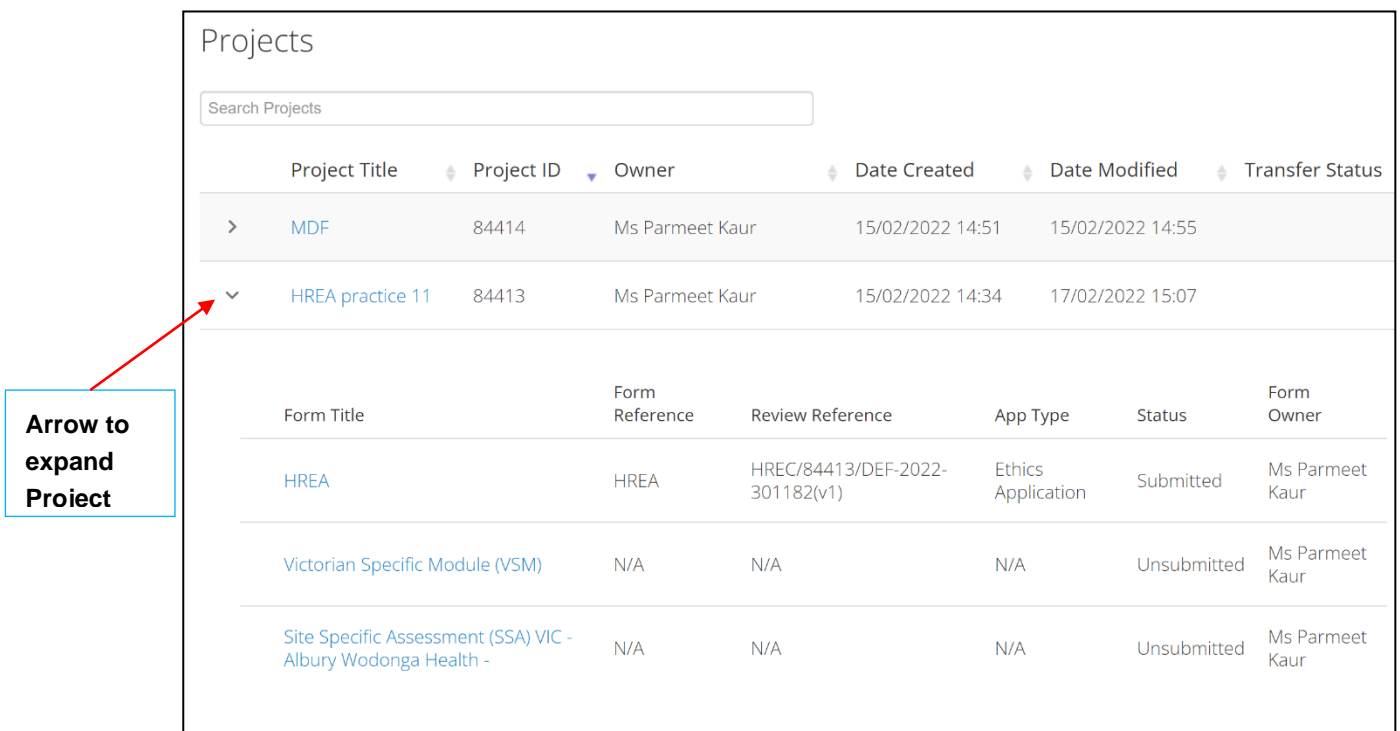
Arrow to expand Proiect

Projects

Search Projects

| | Project Title | Project ID | Owner | Date Created | Date Modified | Transfer Status |
|---|---|---|---|---|---|---|
| > | MDF | 84414 | Ms Parmeet Kaur | 15/02/2022 14:51 | 15/02/2022 14:55 | |
| ˅ | HREA practice 11 | 84413 | Ms Parmeet Kaur | 15/02/2022 14:34 | 17/02/2022 15:07 | |

| Form Title | Form Reference | Review Reference | App Type | Status | Form Owner |
|---|---|---|---|---|---|
| HREA | HREA | HREC/84413/DEF-2022-301182(v1) | Ethics Application | Submitted | Ms Parmeet Kaur |
| Victorian Specific Module (VSM) | N/A | N/A | N/A | Unsubmitted | Ms Parmeet Kaur |
| Site Specific Assessment (SSA) VIC - Albury Wodonga Health - | N/A | N/A | N/A | Unsubmitted | Ms Parmeet Kaur |